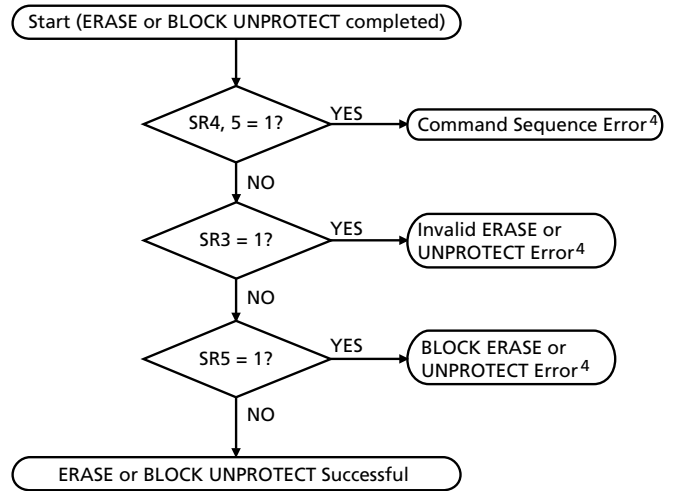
Start (ERASE or BLOCK UNPROTECT completed)

SR4, 5 = 1?

YES

Command Sequence Error$^4$

NO

SR3 = 1?

YES

Invalid ERASE or UNPROTECT Error$^4$

NO

SR5 = 1?

YES

BLOCK ERASE or UNPROTECT Error$^4$

NO

ERASE or BLOCK UNPROTECT Successful